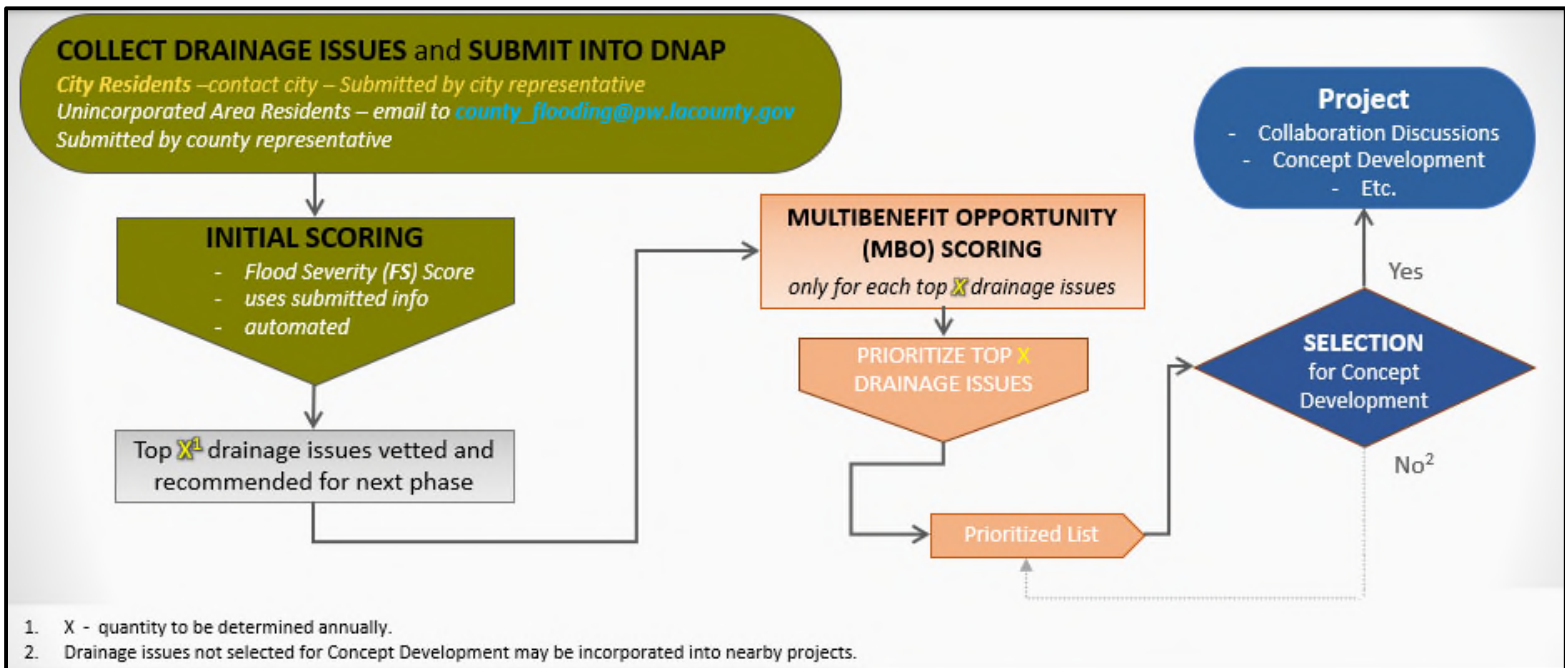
COLLECT DRAINAGE ISSUES and SUBMIT INTO DNAP
City Residents –contact city – Submitted by city representative
Unincorporated Area Residents – email to county_flooding@pw.lacounty.gov
Submitted by county representative

INITIAL SCORING
- Flood Severity (FS) Score
- uses submitted info
- automated

Top $X^1$ drainage issues vetted and recommended for next phase

MULTIBENEFIT OPPORTUNITY (MBO) SCORING
only for each top X drainage issues

PRIORITIZE TOP X DRAINAGE ISSUES

Prioritized List

SELECTION for Concept Development

Yes

No$^2$

Project
- Collaboration Discussions
- Concept Development
- Etc.

1. X - quantity to be determined annually.
2. Drainage issues not selected for Concept Development may be incorporated into nearby projects.